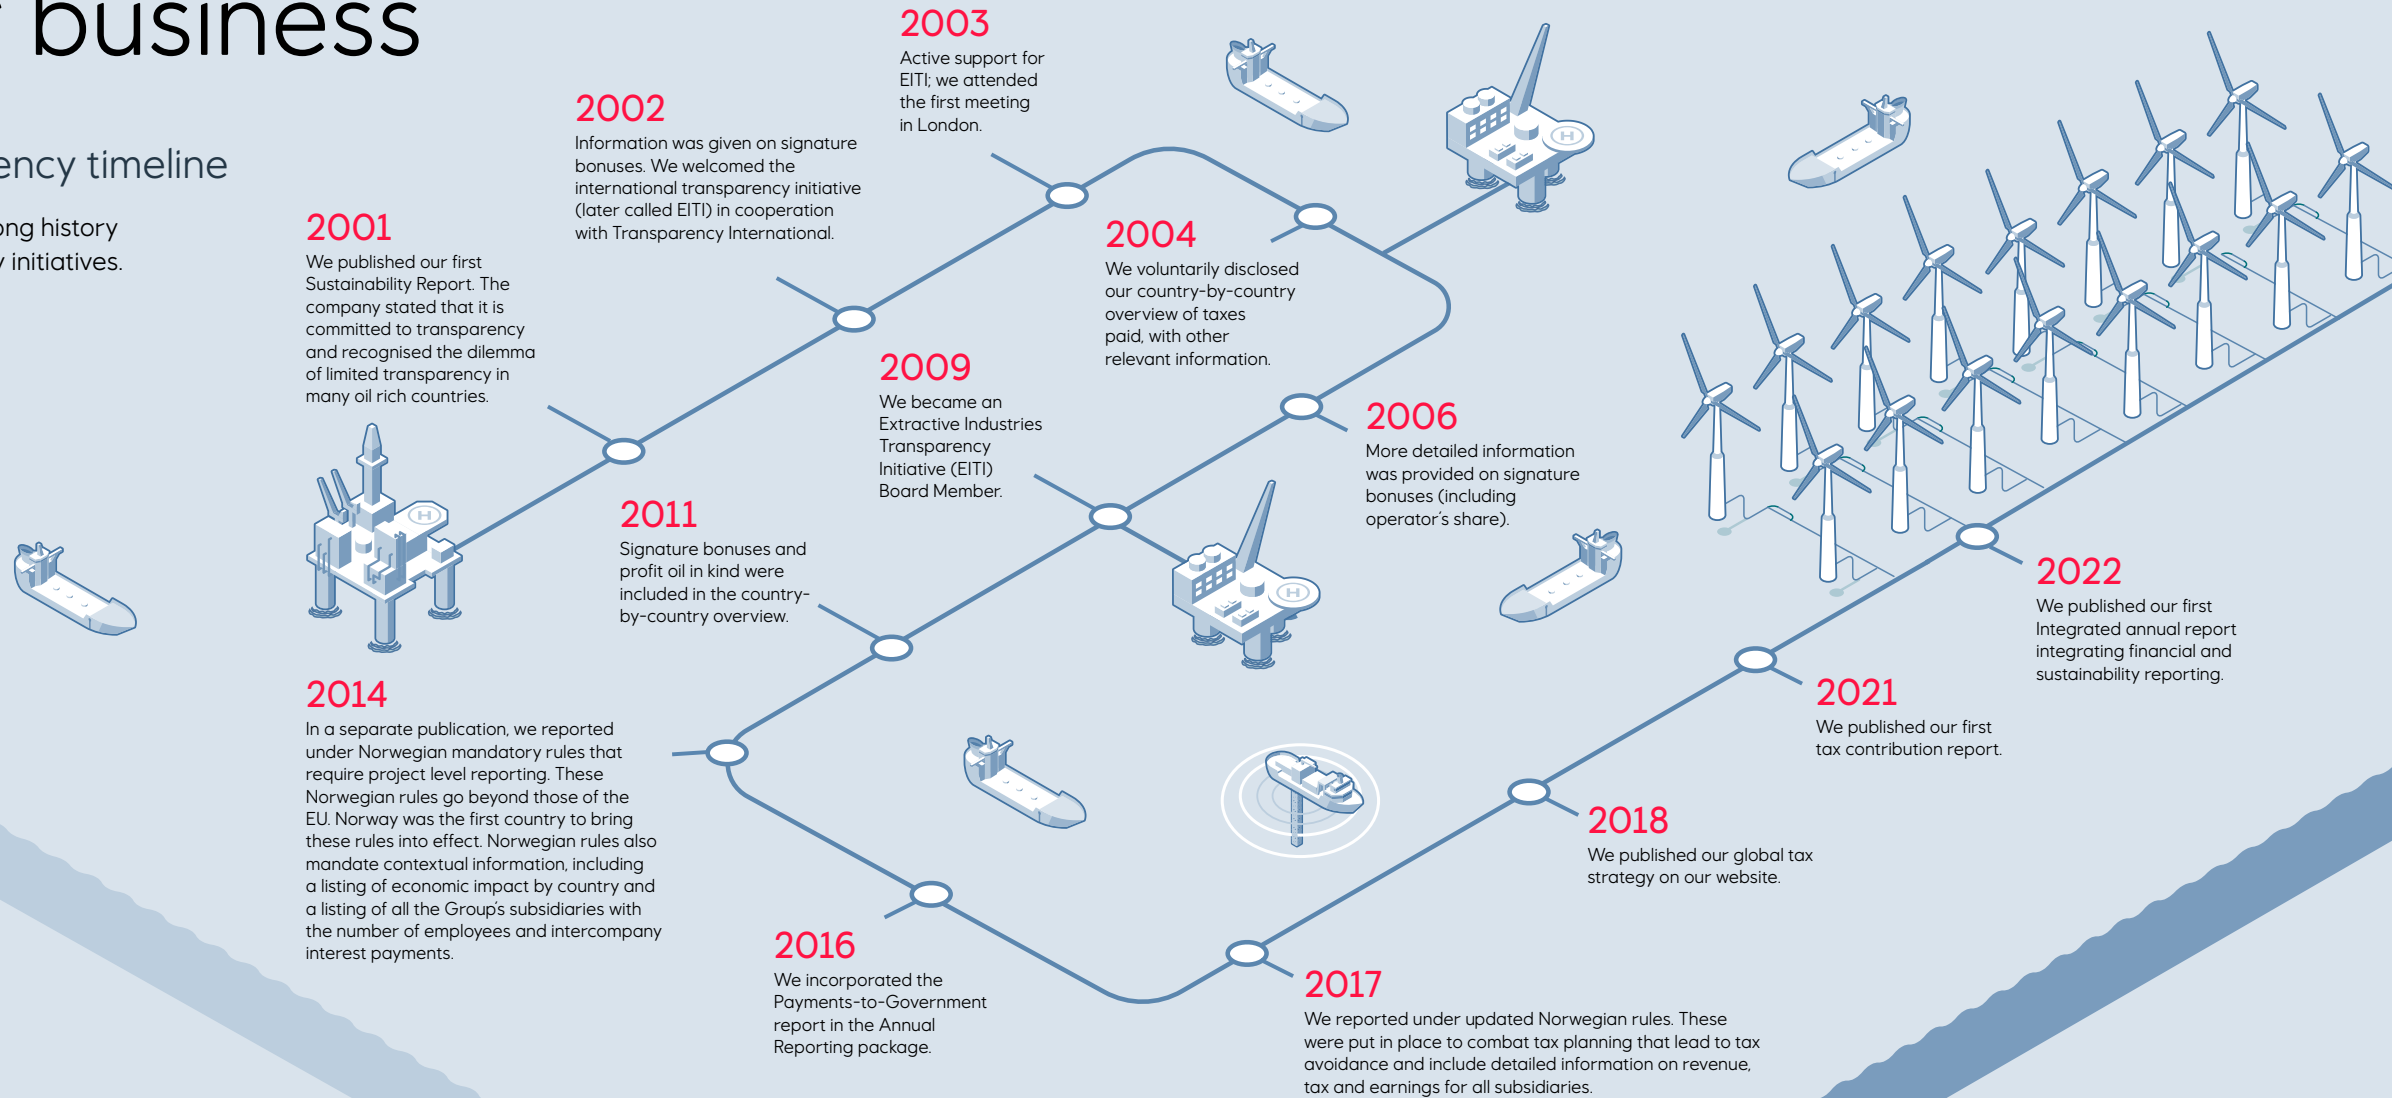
business

ency timeline

ng history
initiatives.

2001
We published our first Sustainability Report. The company stated that it is committed to transparency and recognised the dilemma of limited transparency in many oil rich countries.

2002
Information was given on signature bonuses. We welcomed the international transparency initiative (later called EITI) in cooperation with Transparency International.

2003
Active support for EITI; we attended the first meeting in London.

2004
We voluntarily disclosed our country-by-country overview of taxes paid, with other relevant information.

2006
More detailed information was provided on signature bonuses (including operator's share).

2009
We became an Extractive Industries Transparency Initiative (EITI) Board Member.

2011
Signature bonuses and profit oil in kind were included in the country-by-country overview.

2014
In a separate publication, we reported under Norwegian mandatory rules that require project level reporting. These Norwegian rules go beyond those of the EU. Norway was the first country to bring these rules into effect. Norwegian rules also mandate contextual information, including a listing of economic impact by country and a listing of all the Group's subsidiaries with the number of employees and intercompany interest payments.

2016
We incorporated the Payments-to-Government report in the Annual Reporting package.

2017
We reported under updated Norwegian rules. These were put in place to combat tax planning that lead to tax avoidance and include detailed information on revenue, tax and earnings for all subsidiaries.

2018
We published our global tax strategy on our website.

2021
We published our first tax contribution report.

2022
We published our first Integrated annual report integrating financial and sustainability reporting.